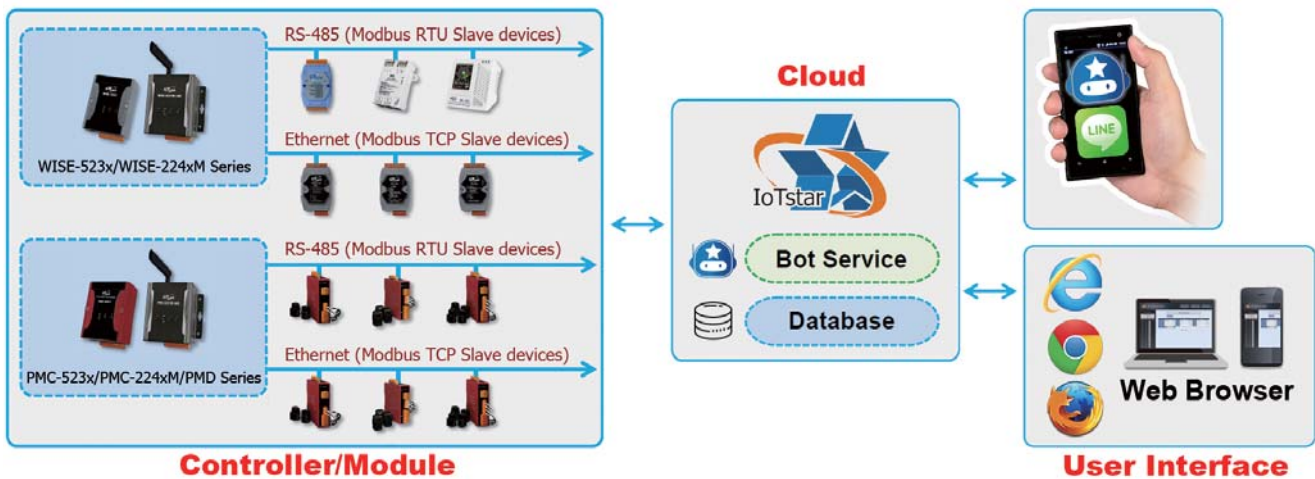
RS-485 (Modbus RTU Slave devices)

Ethernet (Modbus TCP Slave devices)

WISE-523x/WISE-224xM Series

RS-485 (Modbus RTU Slave devices)

Ethernet (Modbus TCP Slave devices)

PMC-523x/PMC-224xM/PMD Series

Controller/Module

Cloud

IoTstar

Bot Service

Database

LINE

Web Browser

User Interface